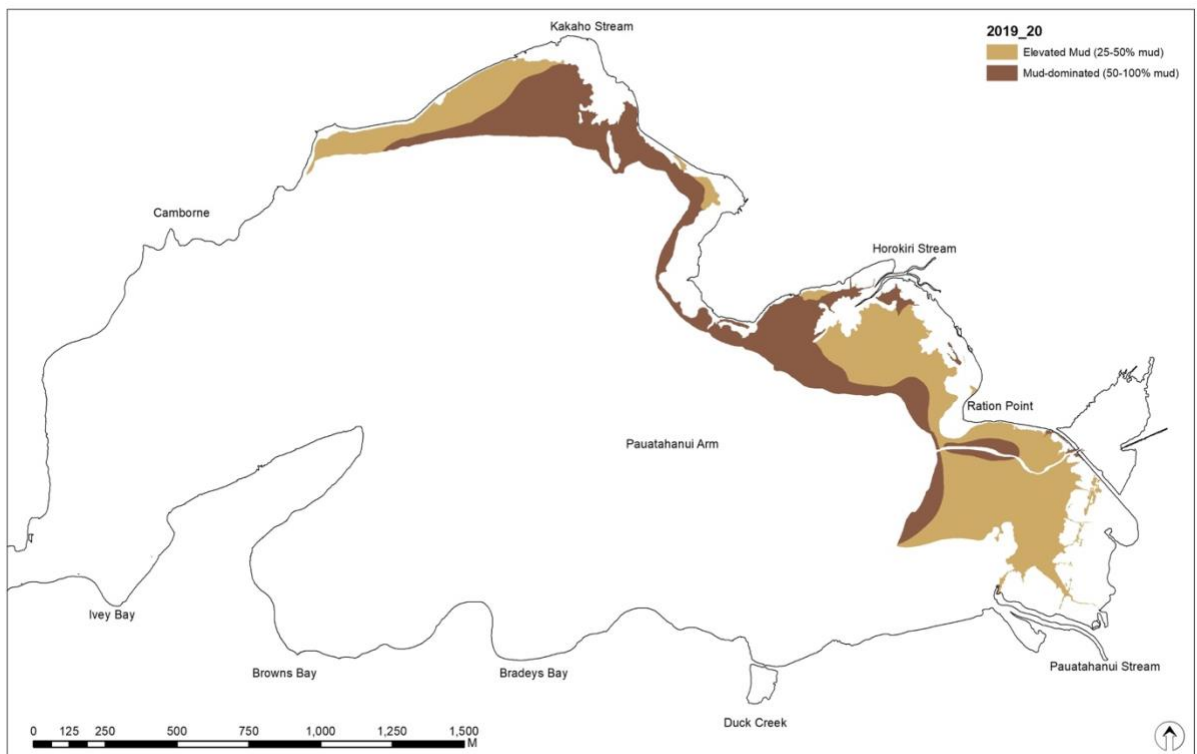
2019_20
Elevated Mud (25-50% mud)
Mud-dominated (50-100% mud)

Kakaho Stream

Camborne

Horokiri Stream

Ration Point

Pauatahanui Arm

Ivey Bay

Browns Bay

Bradeys Bay

Duck Creek

Pauatahanui Stream

0 125 250 500 750 1,000 1,250 1,500
M